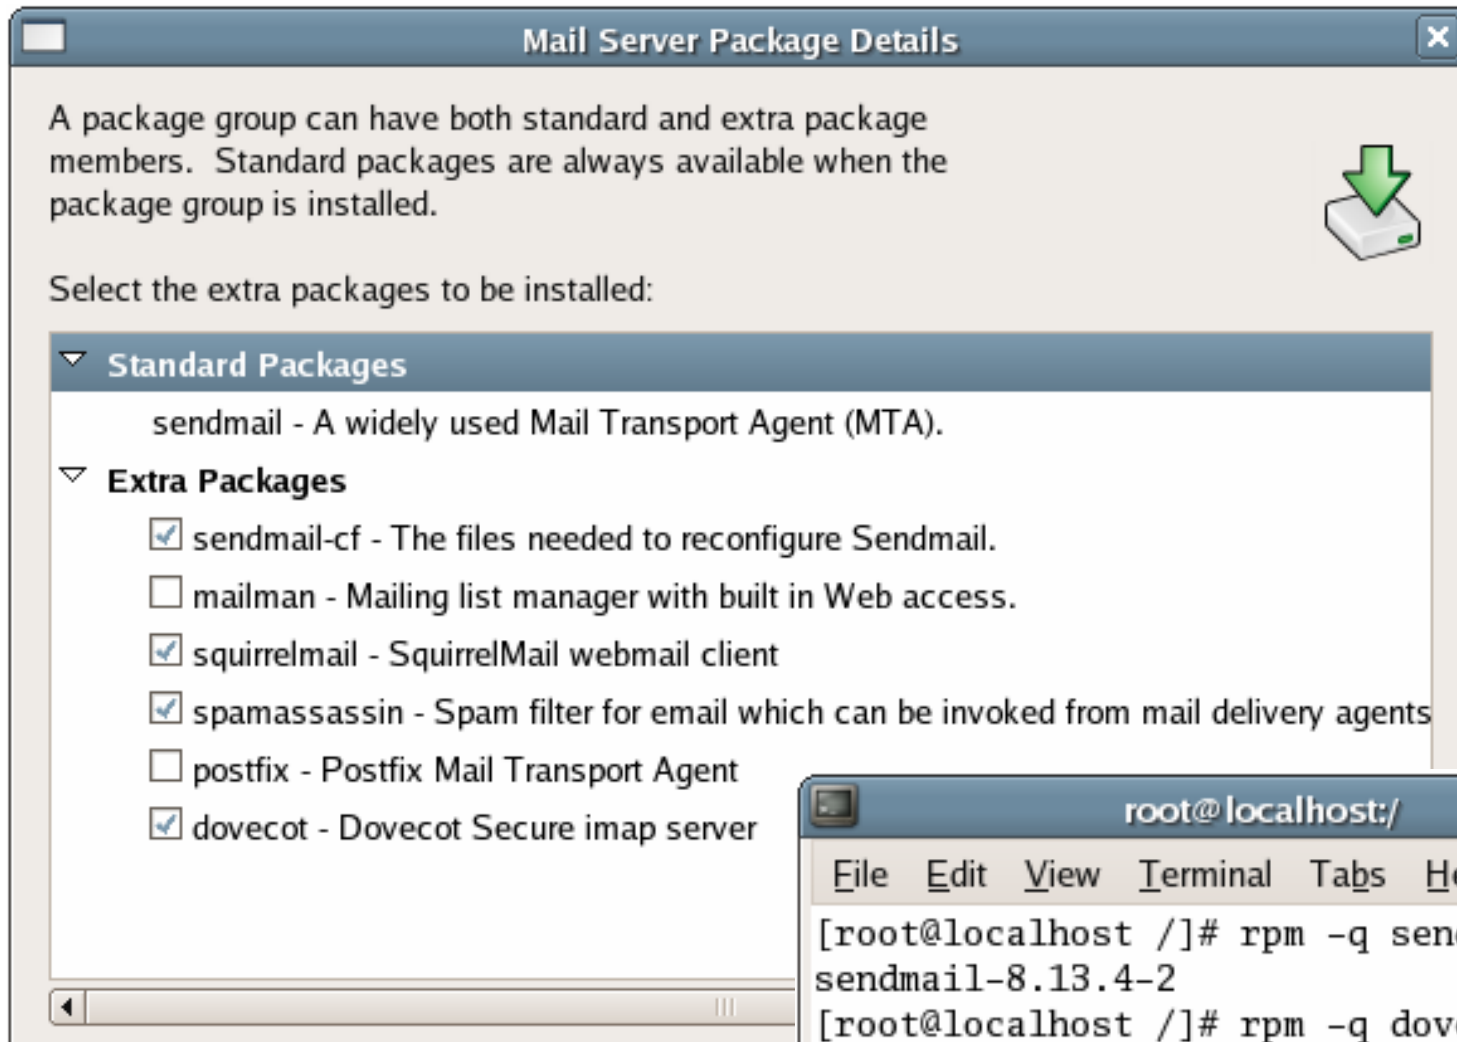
Mail Server Package Details

A package group can have both standard and extra package members. Standard packages are always available when the package group is installed.

Select the extra packages to be installed:

Standard Packages

sendmail - A widely used Mail Transport Agent (MTA).

Extra Packages

sendmail-cf - The files needed to reconfigure Sendmail.

mailman - Mailing list manager with built in Web access.

squirrelmail - SquirrelMail webmail client

spamassassin - Spam filter for email which can be invoked from mail delivery agents

postfix - Postfix Mail Transport Agent

dovecot - Dovecot Secure imap server

root@localhost:/

File Edit View Terminal Tabs He

[root@localhost /]# rpm -q sen
sendmail-8.13.4-2
[root@localhost /]# rpm -q dov